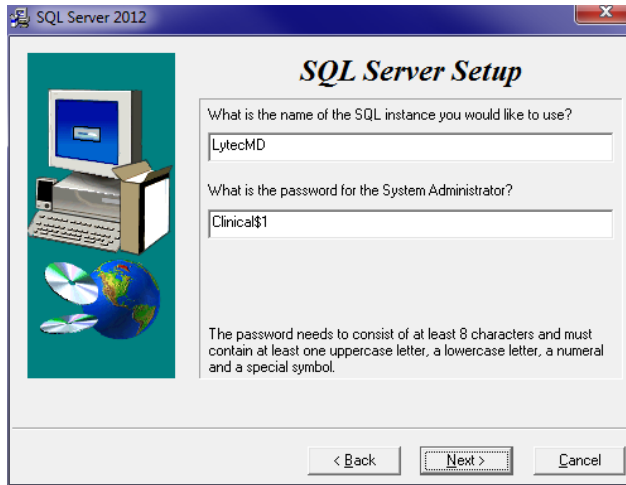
SQL Server 2012

SQL Server Setup

What is the name of the SQL instance you would like to use?

LytecMD

What is the password for the System Administrator?

Clinical$1

The password needs to consist of at least 8 characters and must contain at least one uppercase letter, a lowercase letter, a numeral and a special symbol.

< Back

Next >

Cancel